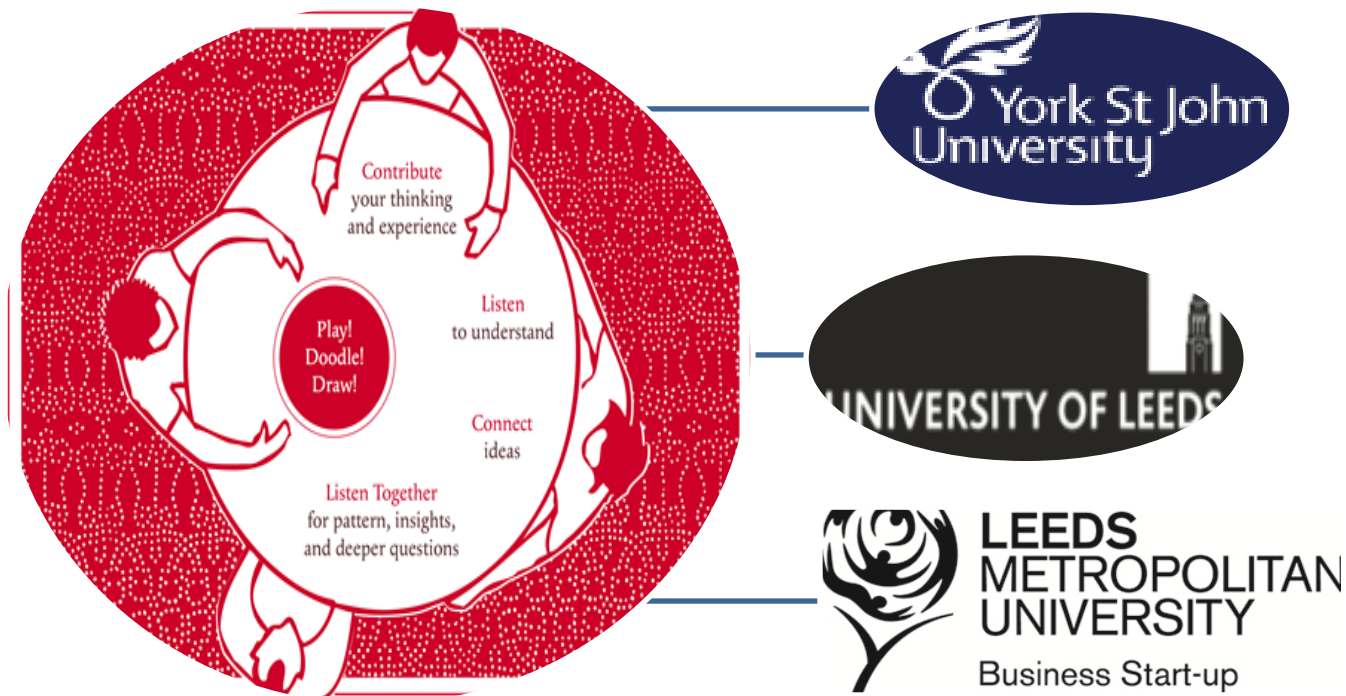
Contribute your thinking and experience

Listen to understand

Play! Doodle! Draw!

Connect ideas

Listen Together for pattern, insights, and deeper questions

York St John University

UNIVERSITY OF LEEDS

LEEDS METROPOLITAN UNIVERSITY

Business Start-up